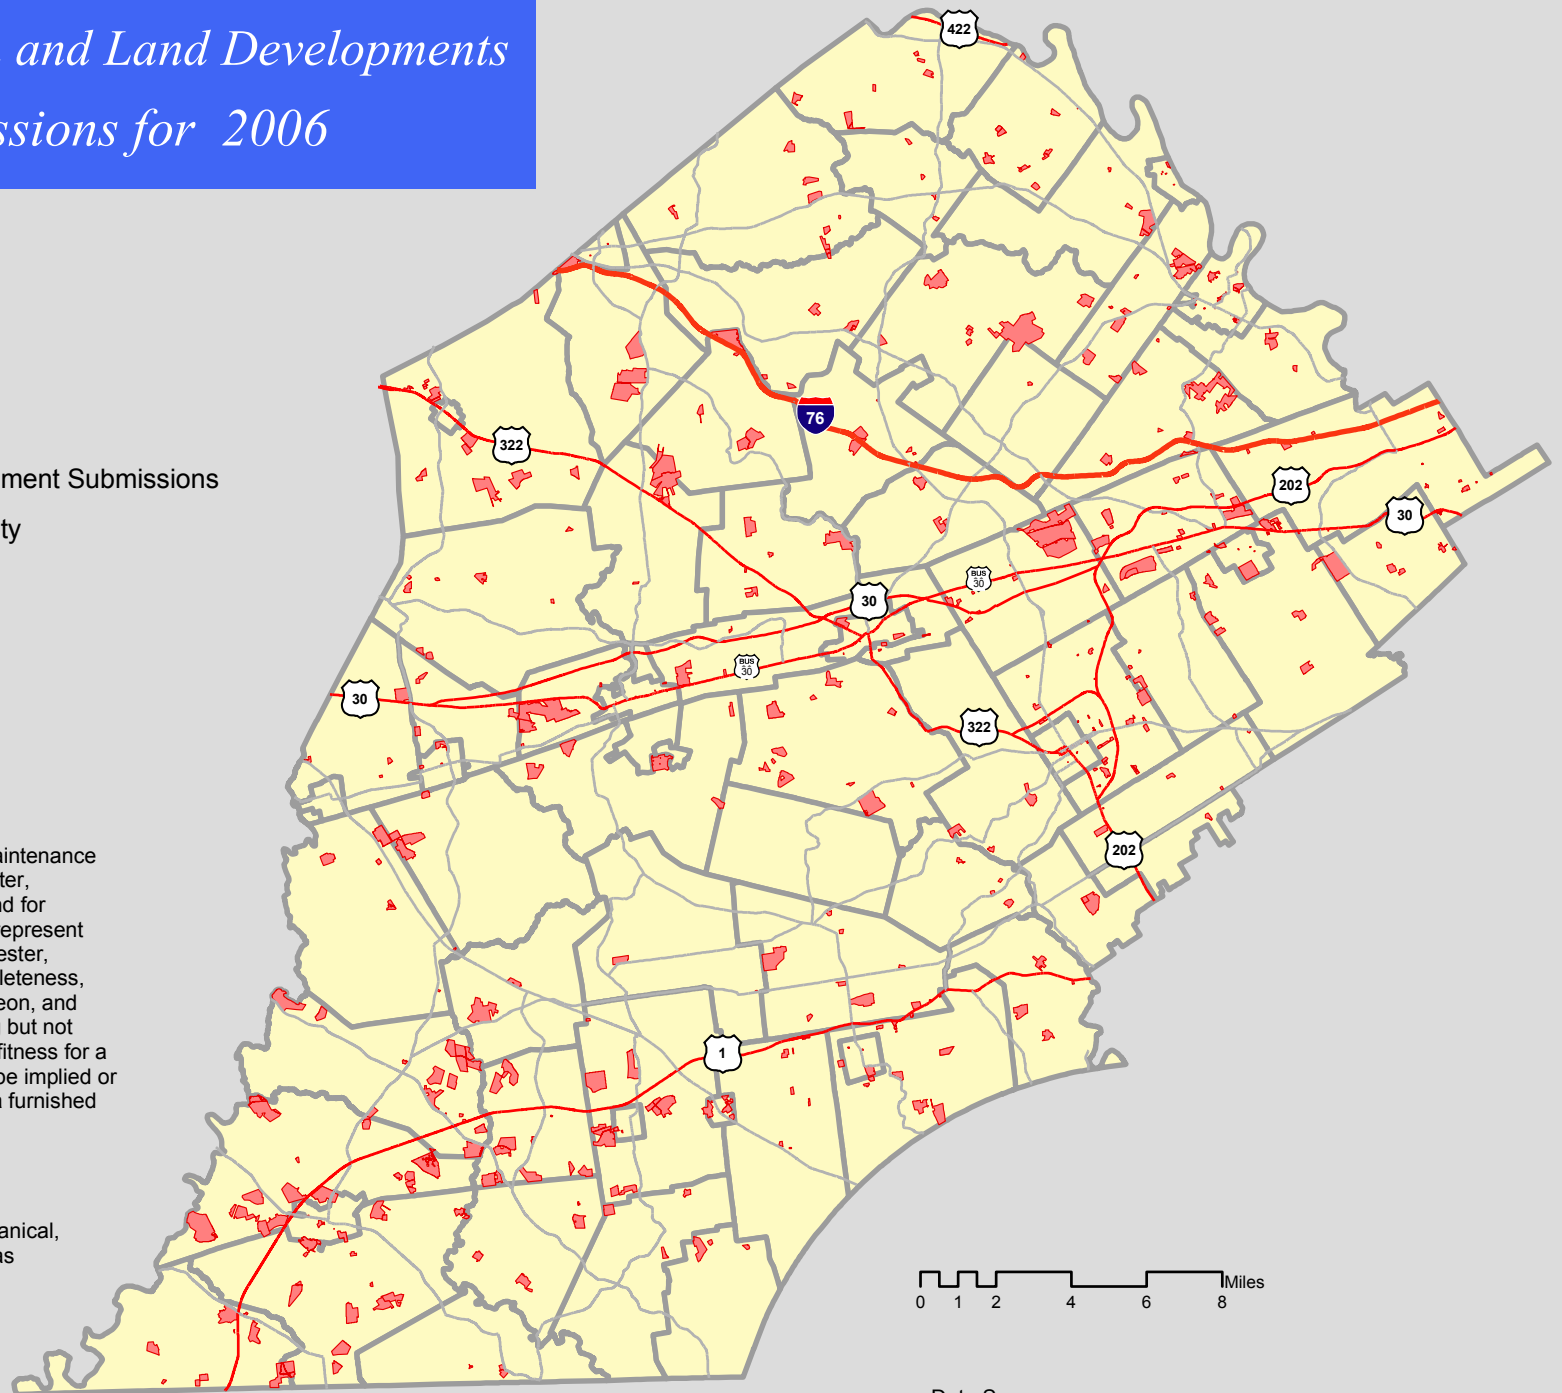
and Land Developments
ssions for 2006

ment Submissions
ty

aintenance
ter,
d for
epresent
ester,
leteness,
eon, and
but not
fitness for a
be implied or
furnished

anical,
s

422
76
322
30
BUS 30
BUS 30
30
202
30
322
202
1

0 1 2 4 6 8
Miles